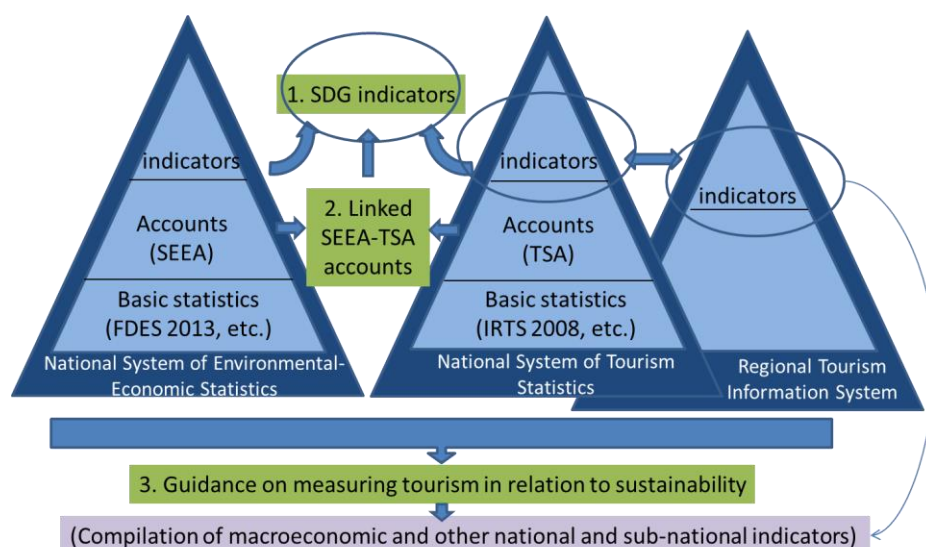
1. SDG indicators

indicators

Accounts (SEEA)

Basic statistics (FDES 2013, etc.)

National System of Environmental-Economic Statistics

2. Linked SEEA-TSA accounts

indicators

Accounts (TSA)

Basic statistics (IRTS 2008, etc.)

National System of Tourism Statistics

indicators

Regional Tourism Information System

3. Guidance on measuring tourism in relation to sustainability

(Compilation of macroeconomic and other national and sub-national indicators)